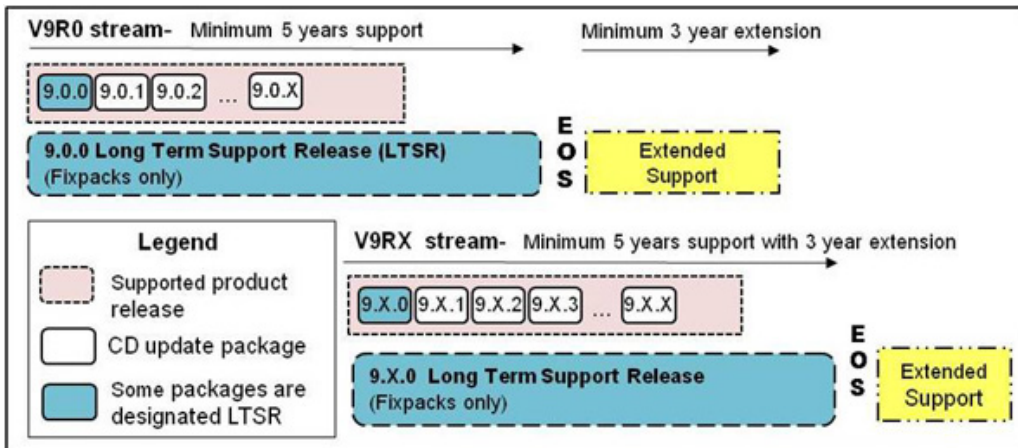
V9R0 stream- Minimum 5 years support

Minimum 3 year extension

9.0.0 9.0.1 9.0.2 ... 9.0.X

9.0.0 Long Term Support Release (LTSR)
(Fixpacks only)

E
O
S

Extended Support

Legend

Supported product release

CD update package

Some packages are designated LTSR

V9RX stream- Minimum 5 years support with 3 year extension

9.X.0 9.X.1 9.X.2 9.X.3 ... 9.X.X

9.X.0 Long Term Support Release
(Fixpacks only)

E
O
S

Extended Support